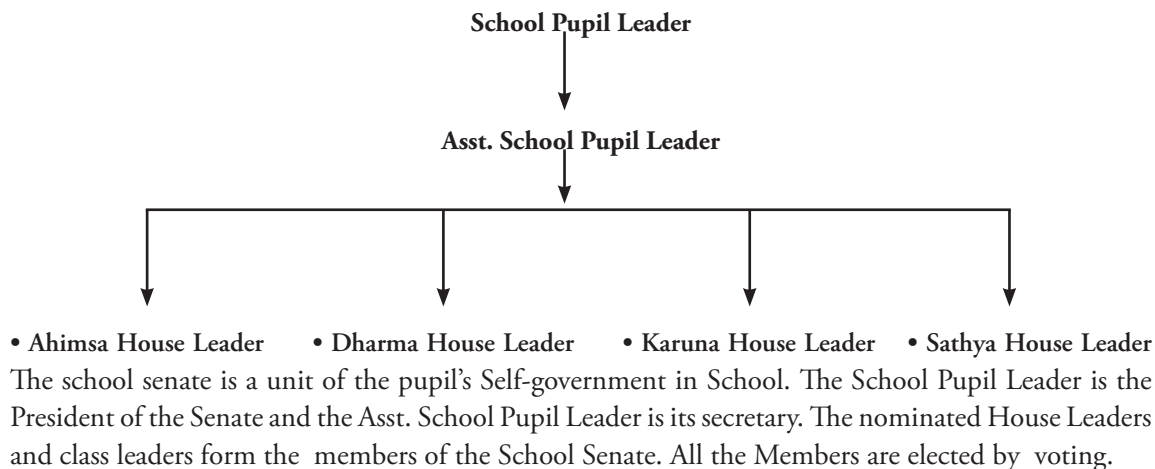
School Pupil Leader

Asst. School Pupil Leader

• Ahimsa House Leader • Dharma House Leader • Karuna House Leader • Sathya House Leader

The school senate is a unit of the pupil's Self-government in School. The School Pupil Leader is the President of the Senate and the Asst. School Pupil Leader is its secretary. The nominated House Leaders and class leaders form the members of the School Senate. All the Members are elected by voting.